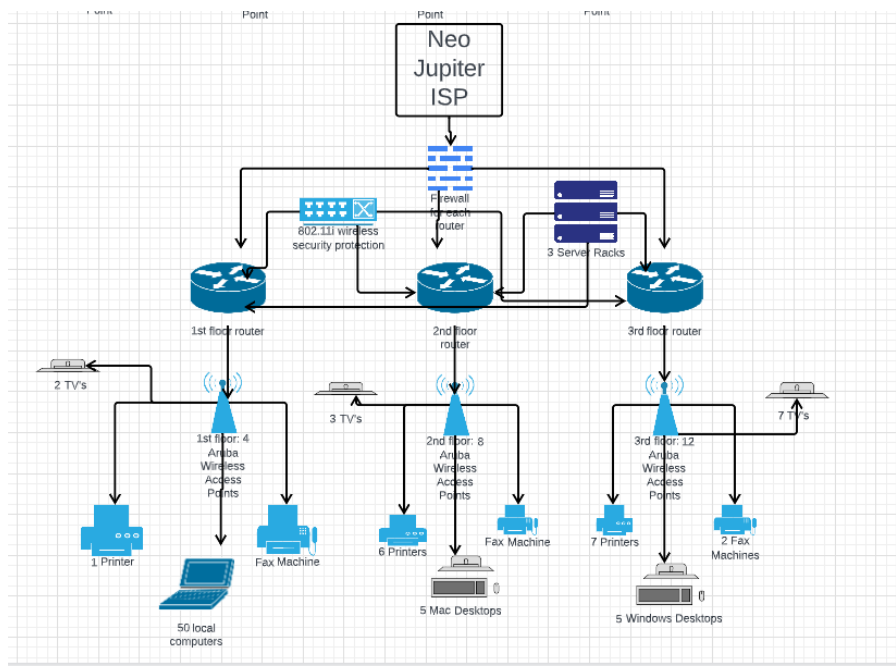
Point
Point
Point
Point

Neo Jupiter ISP

Firewall fo each router

802.11i wireless security protection

3 Server Racks

1st floor router

2nd floor router

3rd floor router

2 TV's

3 TV's

7 TV's

1st floor: 4 Aruba Wireless Access Points

2nd floor: 8 Aruba Wireless Access Points

3rd floor: 12 Aruba Wireless Access Points

1 Printer

Fax Machine

50 local computers

6 Printers

Fax Machine

5 Mac Desktops

7 Printers

2 Fax Machines

5 Windows Desktops